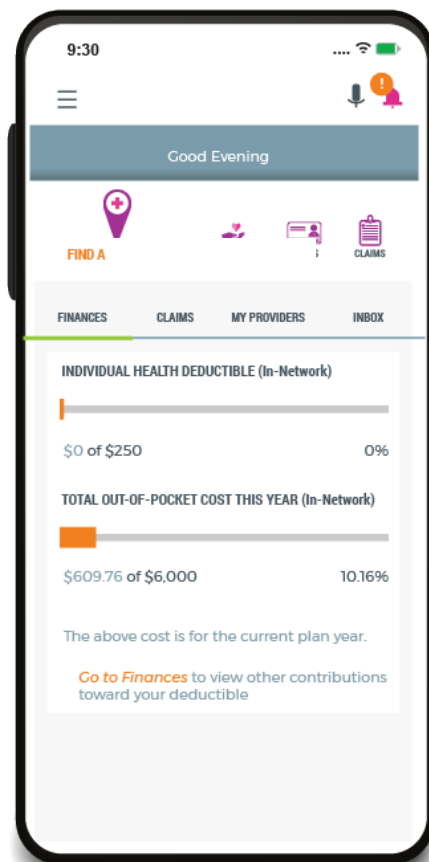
9:30

Good Evening

FIND A

CLAIMS

FINANCES CLAIMS MY PROVIDERS INBOX

INDIVIDUAL HEALTH DEDUCTIBLE (In-Network)

$0 of $250 0%

TOTAL OUT-OF-POCKET COST THIS YEAR (In-Network)

$609.76 of $6,000 10.16%

The above cost is for the current plan year.

Go to Finances to view other contributions toward your deductible